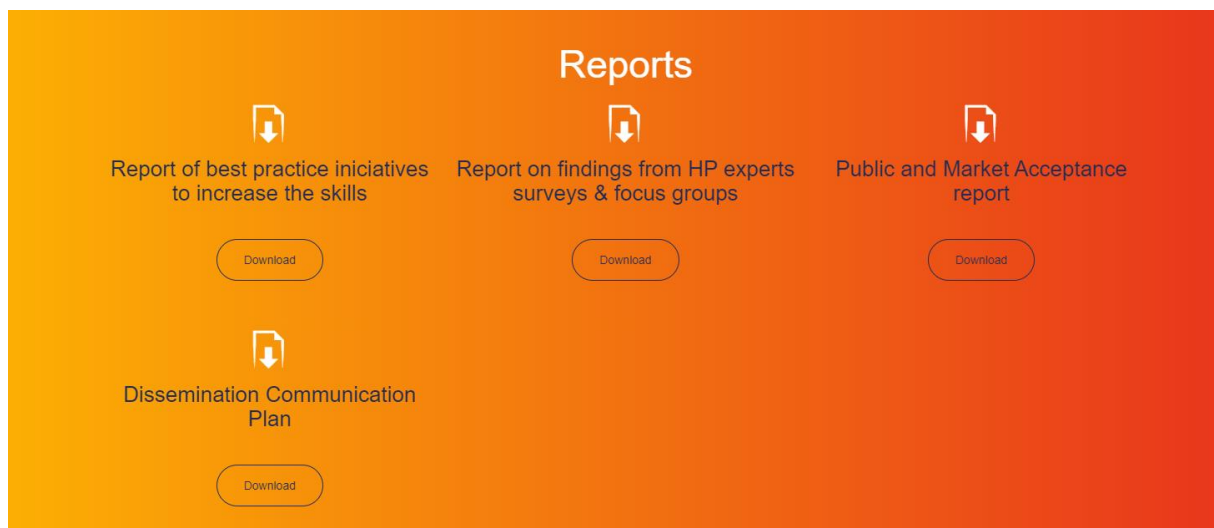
Reports

Report of best practice iniciatives to increase the skills

Download

Report on findings from HP experts surveys & focus groups

Download

Public and Market Acceptance report

Download

Dissemination Communication Plan

Download